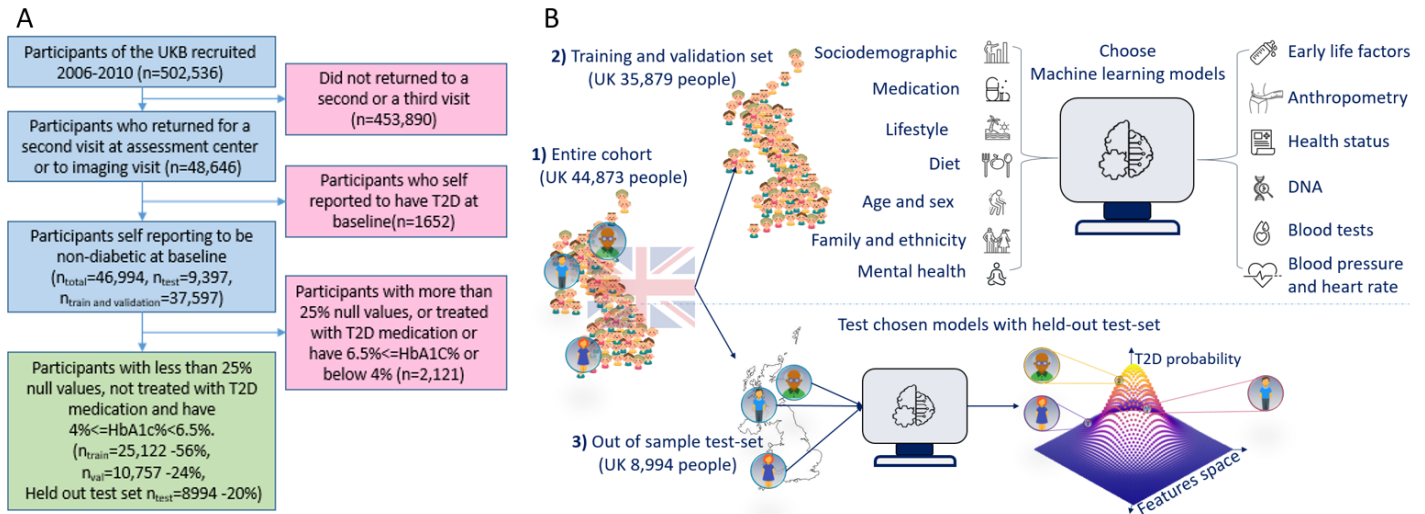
A

Participants of the UKB recruited 2006-2010 (n=502,536)

Did not returned to a second or a third visit (n=453,890)

Participants who returned for a second visit at assessment center or to imaging visit (n=48,646)

Participants who self reported to have T2D at baseline(n=1652)

Participants self reporting to be non-diabetic at baseline ($n_{total}$=46,994, $n_{test}$=9,397, $n_{train\ and\ validation}$=37,597)

Participants with more than 25% null values, or treated with T2D medication or have 6.5%<=HbA1C% or below 4% (n=2,121)

Participants with less than 25% null values, not treated with T2D medication and have 4%<=HbA1c%<6.5%. ($n_{train}$=25,122 -56%, $n_{val}$=10,757 -24%, Held out test set $n_{test}$=8994 -20%)

B

2) Training and validation set (UK 35,879 people)

1) Entire cohort (UK 44,873 people)

Sociodemographic

Medication

Lifestyle

Diet

Age and sex

Family and ethnicity

Mental health

Choose Machine learning models

Early life factors

Anthropometry

Health status

DNA

Blood tests

Blood pressure and heart rate

Test chosen models with held-out test-set

T2D probability

3) Out of sample test-set (UK 8,994 people)

Features space